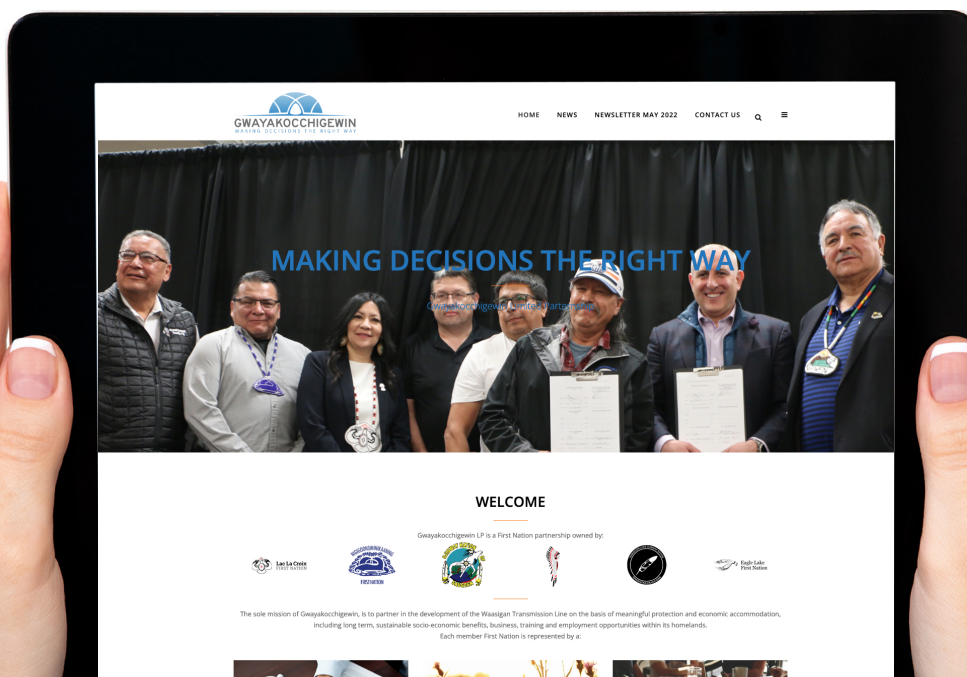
GWAYAKOCCHIGEWIN
MAKING DECISIONS THE RIGHT WAY

HOME NEWS NEWSLETTER MAY 2022 CONTACT US

MAKING DECISIONS THE RIGHT WAY

Gwayakocchigewin Limited Partnership

WELCOME

Gwayakocchigewin LP is a First Nation partnership owned by:

Lac La Croix First Nation

FIRST NATION

Eagle Lake First Nation

The sole mission of Gwayakocchigewin, is to partner in the development of the Waasigan Transmission Line on the basis of meaningful protection and economic accommodation, including long term, sustainable socio-economic benefits, business, training and employment opportunities within its homelands.
Each member First Nation is represented by a: